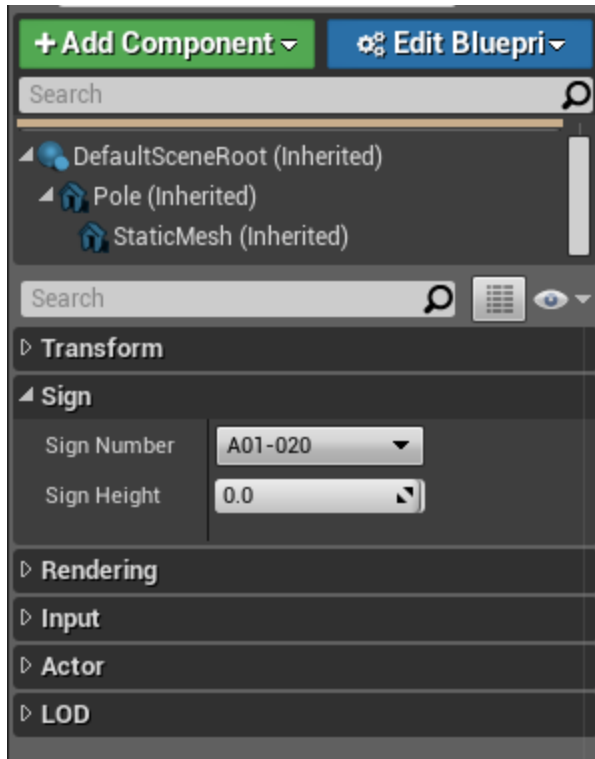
+ Add Component ▾

Edit Bluepri ▾

Search

DefaultSceneRoot (Inherited)

Pole (Inherited)

StaticMesh (Inherited)

Search

Transform

Sign

Sign Number

A01-020

Sign Height

0.0

Rendering

Input

Actor

LOD